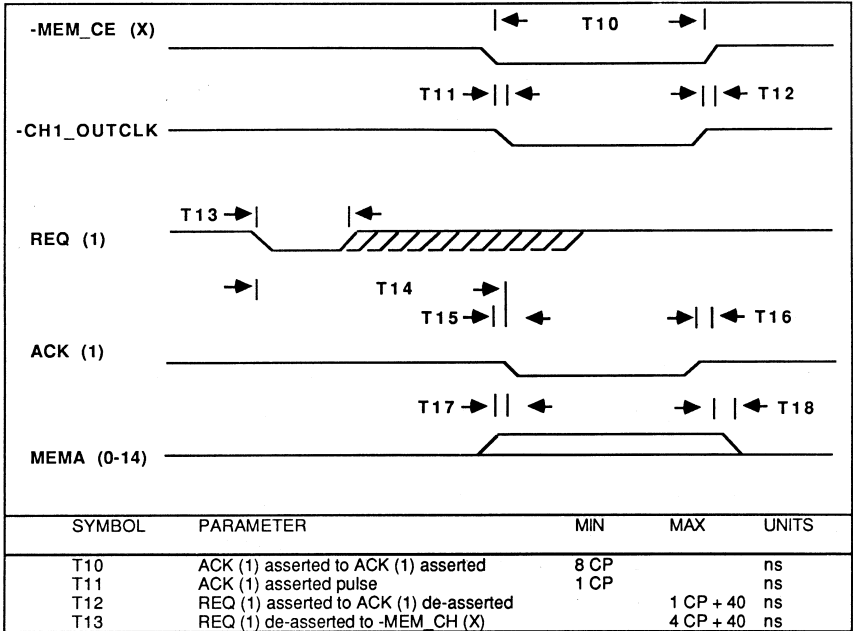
-MEM_CE (X)

T10

T11 T12

-CH1_OUTCLK

T13

REQ (1)

T14

T15 T16

ACK (1)

T17 T18

MEMA (0-14)

| SYMBOL | PARAMETER | MIN | MAX | UNITS |
|---|---|---|---|---|
| T10 | ACK (1) asserted to ACK (1) asserted | 8 CP | | ns |
| T11 | ACK (1) asserted pulse | 1 CP | | ns |
| T12 | REQ (1) asserted to ACK (1) de-asserted | | 1 CP + 40 | ns |
| T13 | REQ (1) de-asserted to -MEM_CH (X) | | 4 CP + 40 | ns |